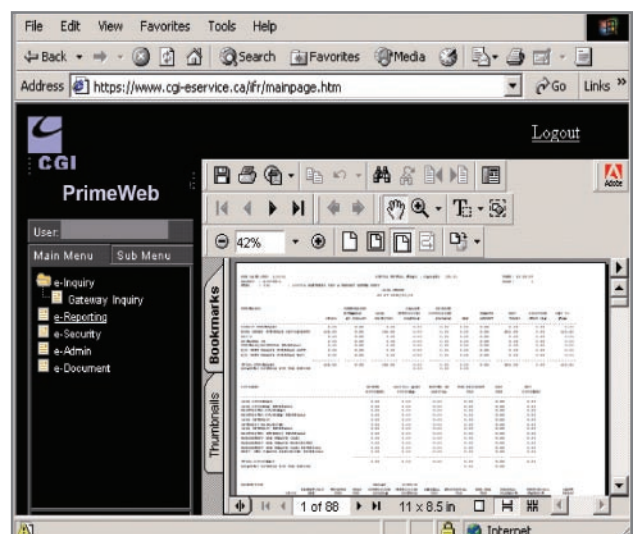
File Edit View Favorites Tools Help

Back Search Favorites Media

Address https://www.cgi-eservice.ca/ifr/mainpage.htm Go Links »

CGI

PrimeWeb

Logout

User:

Main Menu Sub Menu

e-Inquiry
Gateway Inquiry
e-Reporting
e-Security
e-Admin
e-Document

42%

Bookmarks

Thumbnails

1 of 88

11 x 8.5 in

Internet